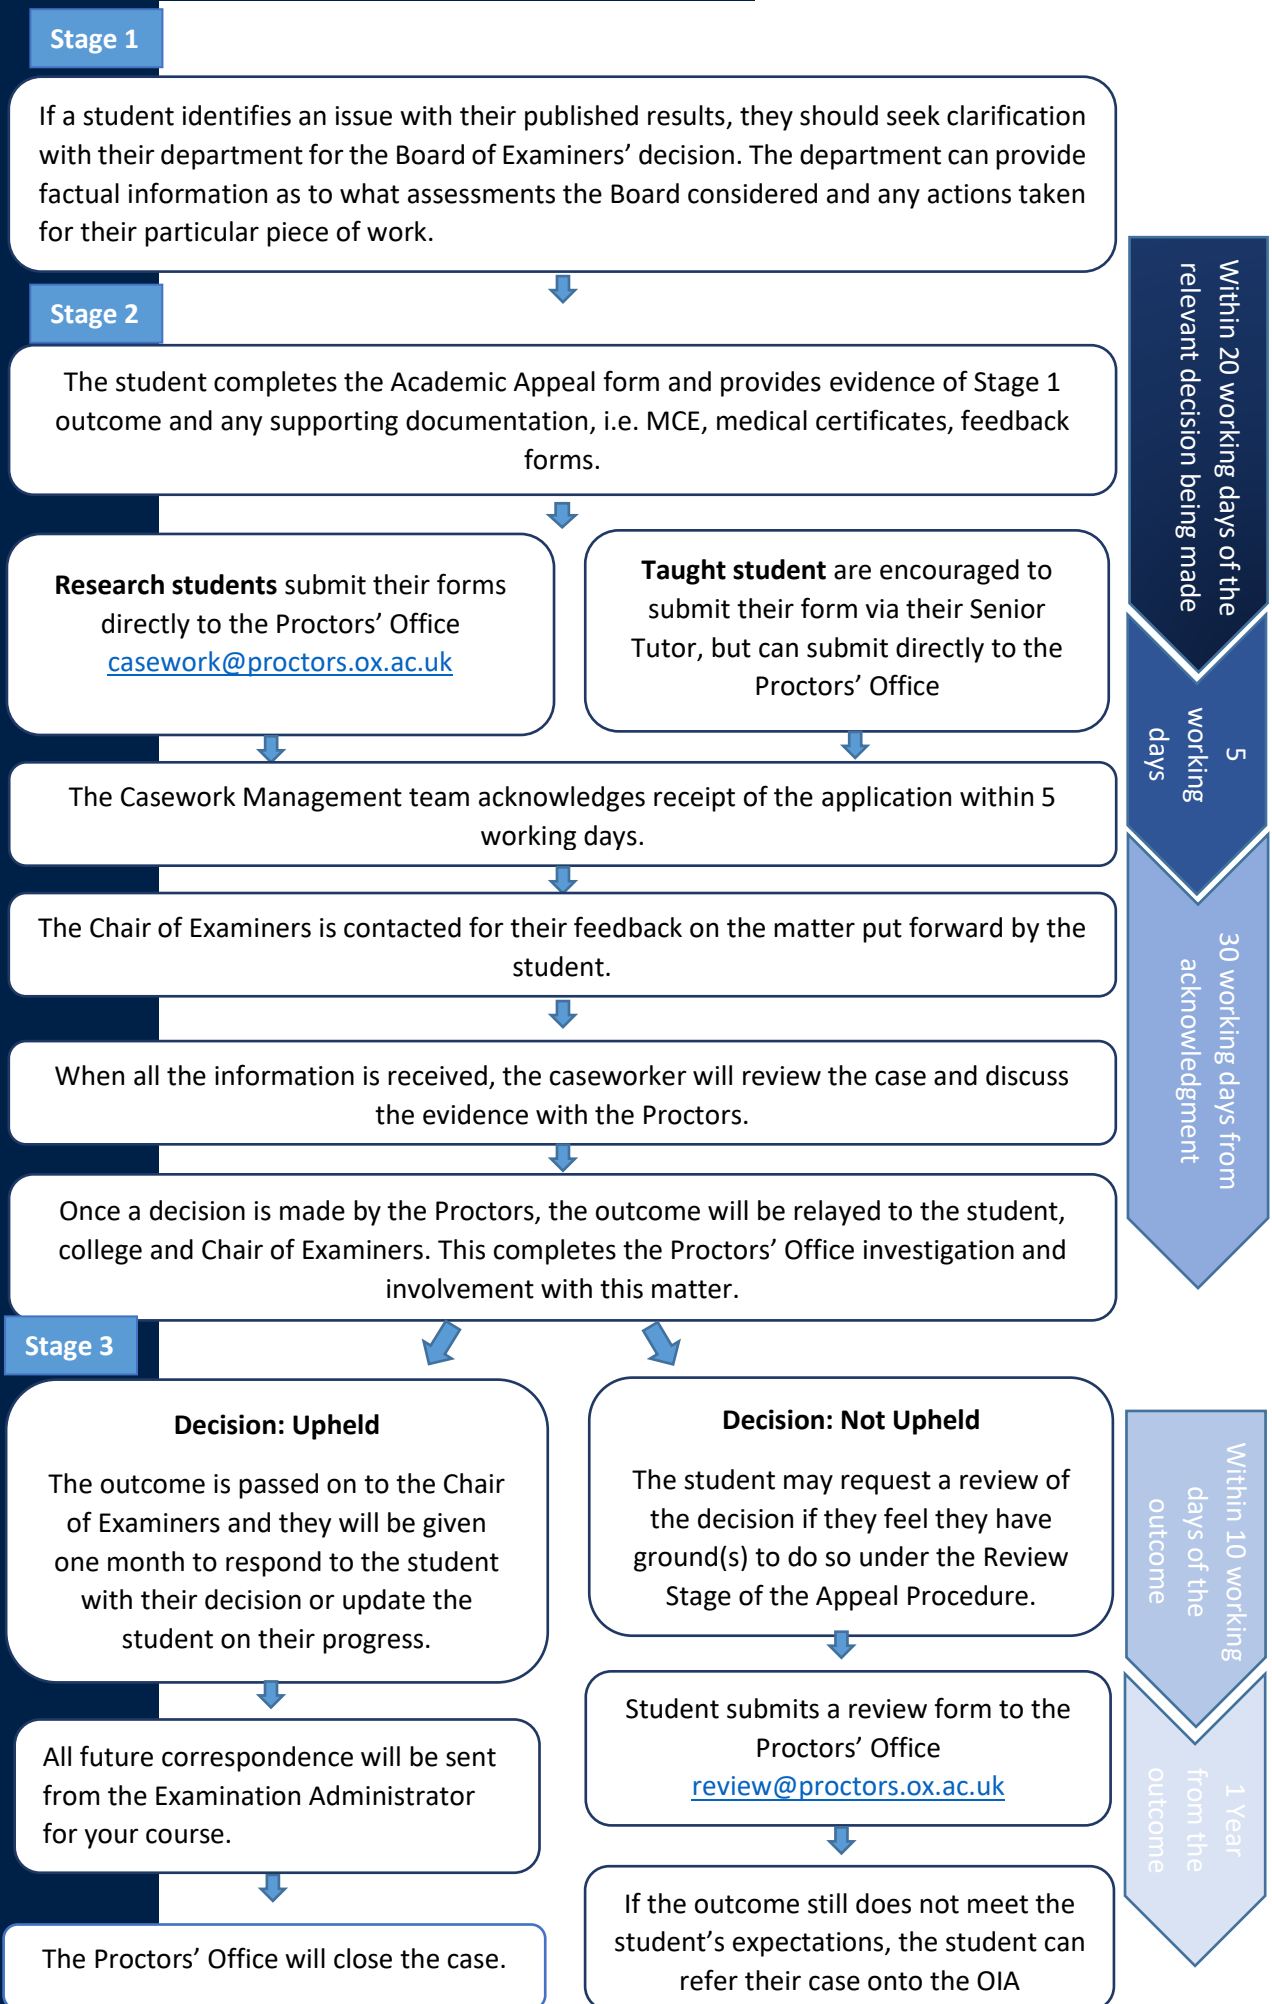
Stage 1

If a student identifies an issue with their published results, they should seek clarification with their department for the Board of Examiners' decision. The department can provide factual information as to what assessments the Board considered and any actions taken for their particular piece of work.

Stage 2

The student completes the Academic Appeal form and provides evidence of Stage 1 outcome and any supporting documentation, i.e. MCE, medical certificates, feedback forms.

**Research students** submit their forms directly to the Proctors' Office casework@proctors.ox.ac.uk

**Taught student** are encouraged to submit their form via their Senior Tutor, but can submit directly to the Proctors' Office

The Casework Management team acknowledges receipt of the application within 5 working days.

The Chair of Examiners is contacted for their feedback on the matter put forward by the student.

When all the information is received, the caseworker will review the case and discuss the evidence with the Proctors.

Once a decision is made by the Proctors, the outcome will be relayed to the student, college and Chair of Examiners. This completes the Proctors' Office investigation and involvement with this matter.

Stage 3

**Decision: Upheld**

The outcome is passed on to the Chair of Examiners and they will be given one month to respond to the student with their decision or update the student on their progress.

All future correspondence will be sent from the Examination Administrator for your course.

The Proctors' Office will close the case.

**Decision: Not Upheld**

The student may request a review of the decision if they feel they have ground(s) to do so under the Review Stage of the Appeal Procedure.

Student submits a review form to the Proctors' Office review@proctors.ox.ac.uk

If the outcome still does not meet the student's expectations, the student can refer their case onto the OIA

Within 20 working days of the relevant decision being made

5 working days

30 working days from acknowledgment

Within 10 working days of the outcome

1 Year from the outcome